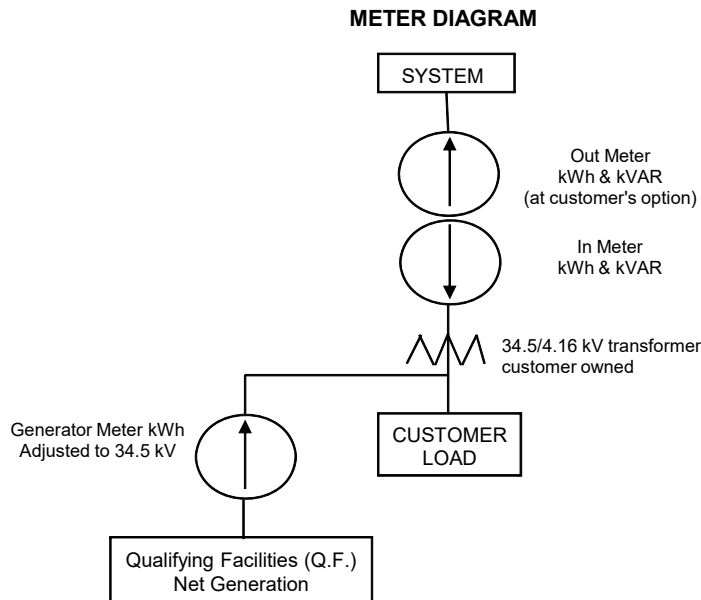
METER DIAGRAM

SYSTEM

Out Meter
kWh & kVAR
(at customer's option)

In Meter
kWh & kVAR

34.5/4.16 kV transformer
customer owned

Generator Meter kWh
Adjusted to 34.5 kV

CUSTOMER
LOAD

Qualifying Facilities (Q.F.)
Net Generation